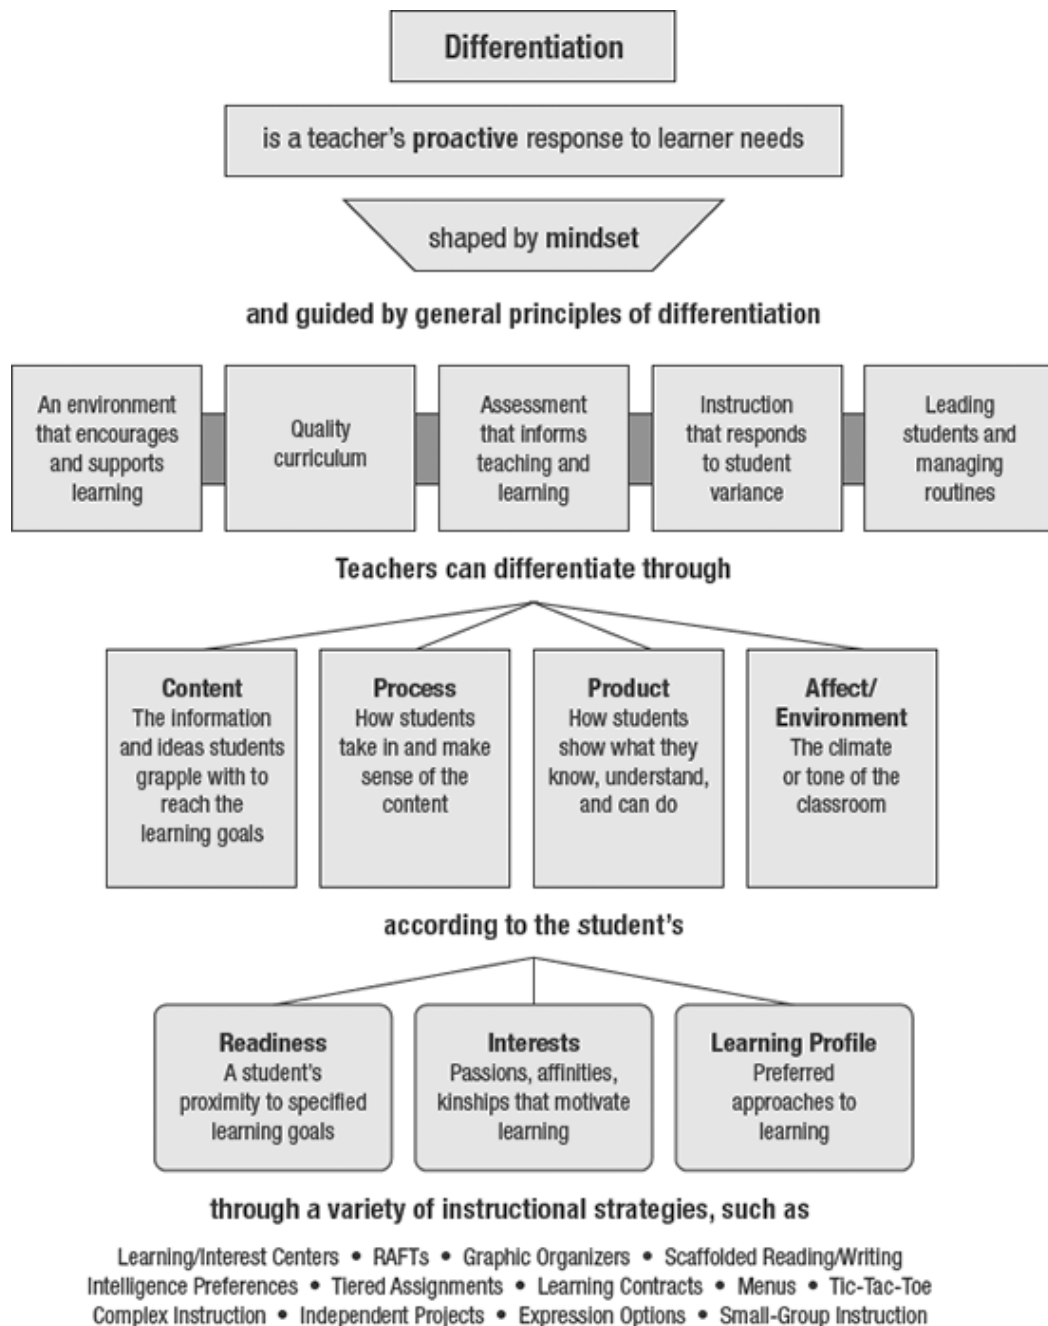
Differentiation

is a teacher's **proactive** response to learner needs

shaped by **mindset**

and guided by general principles of differentiation

An environment that encourages and supports learning

Quality curriculum

Assessment that informs teaching and learning

Instruction that responds to student variance

Leading students and managing routines

Teachers can differentiate through

**Content** The information and ideas students grapple with to reach the learning goals

**Process** How students take in and make sense of the content

**Product** How students show what they know, understand, and can do

**Affect/ Environment** The climate or tone of the classroom

according to the student's

**Readiness** A student's proximity to specified learning goals

**Interests** Passions, affinities, kinships that motivate learning

**Learning Profile** Preferred approaches to learning

through a variety of instructional strategies, such as

Learning/Interest Centers • RAFTs • Graphic Organizers • Scaffolded Reading/Writing
Intelligence Preferences • Tiered Assignments • Learning Contracts • Menus • Tic-Tac-Toe
Complex Instruction • Independent Projects • Expression Options • Small-Group Instruction